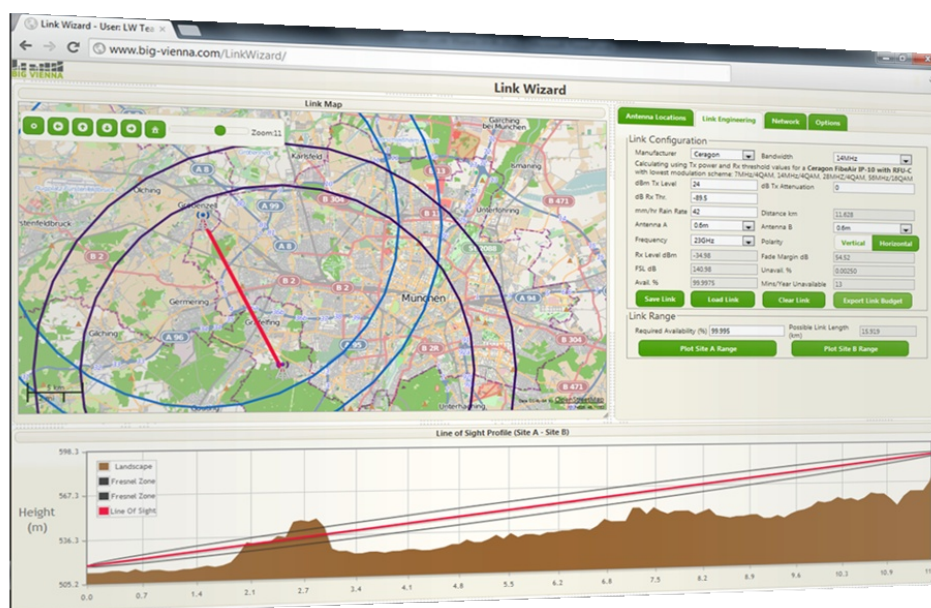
Link Wizard - User: LW Tea ×

www.big-vienna.com/LinkWizard/

BIG VIENNA

Link Wizard

Link Map

Zoom 11

Garching bei München

Karlsfeld

Ismaning

Olching

Unterföhring

München

Germering

Gräfelfing

Gilching

Unterhaching

Antenna Locations | Link Engineering | Network | Options

Link Configuration

Manufacturer: Ceragon | Bandwidth: 14MHz

Calculating using Tx power and Rx threshold values for a Ceragon FibeAir IP-10 with RFU-C with lowest modulation scheme: 7MHz/4QAM, 14MHz/4QAM, 28MHz/4QAM, 56MHz/16QAM

| | | | |
|---|---|---|---|
| dBm Tx Level | 24 | dB Tx Attenuation | 0 |
| dB Rx Thr. | -89.5 | | |
| mm/hr Rain Rate | 42 | Distance km | 11.628 |
| Antenna A | 0.6m | Antenna B | 0.6m |
| Frequency | 23GHz | Polarity | Vertical / Horizontal |
| Rx Level dBm | -34.98 | Fade Margin dB | 54.52 |
| FSL dB | 140.98 | Unavail. % | 0.00250 |
| Avail. % | 99.9975 | Mins/Year Unavailable | 13 |

Save Link | Load Link | Clear Link | Export Link Budget

Link Range

Required Availability (%) 99.995 | Possible Link Length (km) 15.919

Plot Site A Range | Plot Site B Range

Line of Sight Profile (Site A - Site B)

Landscape
Fresnel Zone
Fresnel Zone
Line Of Sight

Height (m)

598.3
567.3
536.3
505.2

0.0 0.7 1.4 2.1 2.7 3.4 4.1 4.8 5.5 6.2 6.8 7.5 8.2 8.9 9.6 10.3 10.9 11